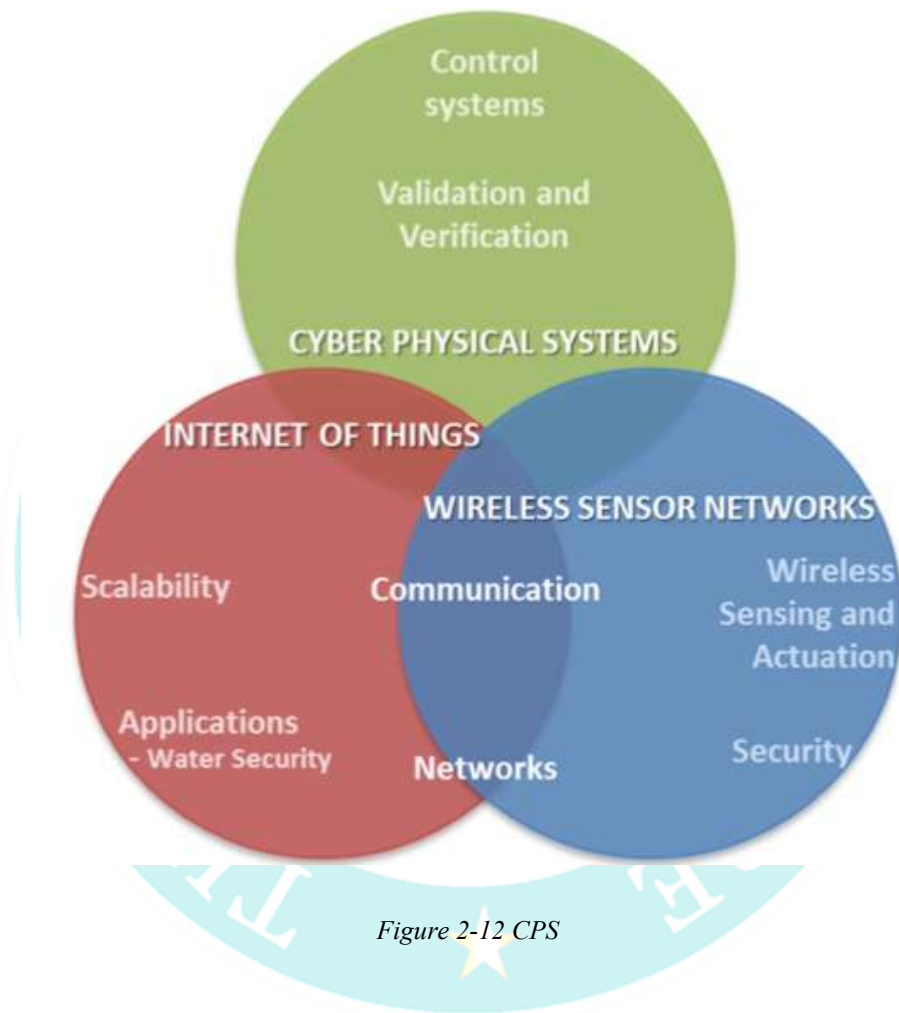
Control systems

Validation and Verification

CYBER PHYSICAL SYSTEMS

INTERNET OF THINGS

WIRELESS SENSOR NETWORKS

Scalability

Communication

Wireless Sensing and Actuation

Applications
- Water Security

Networks

Security

Figure 2-12 CPS